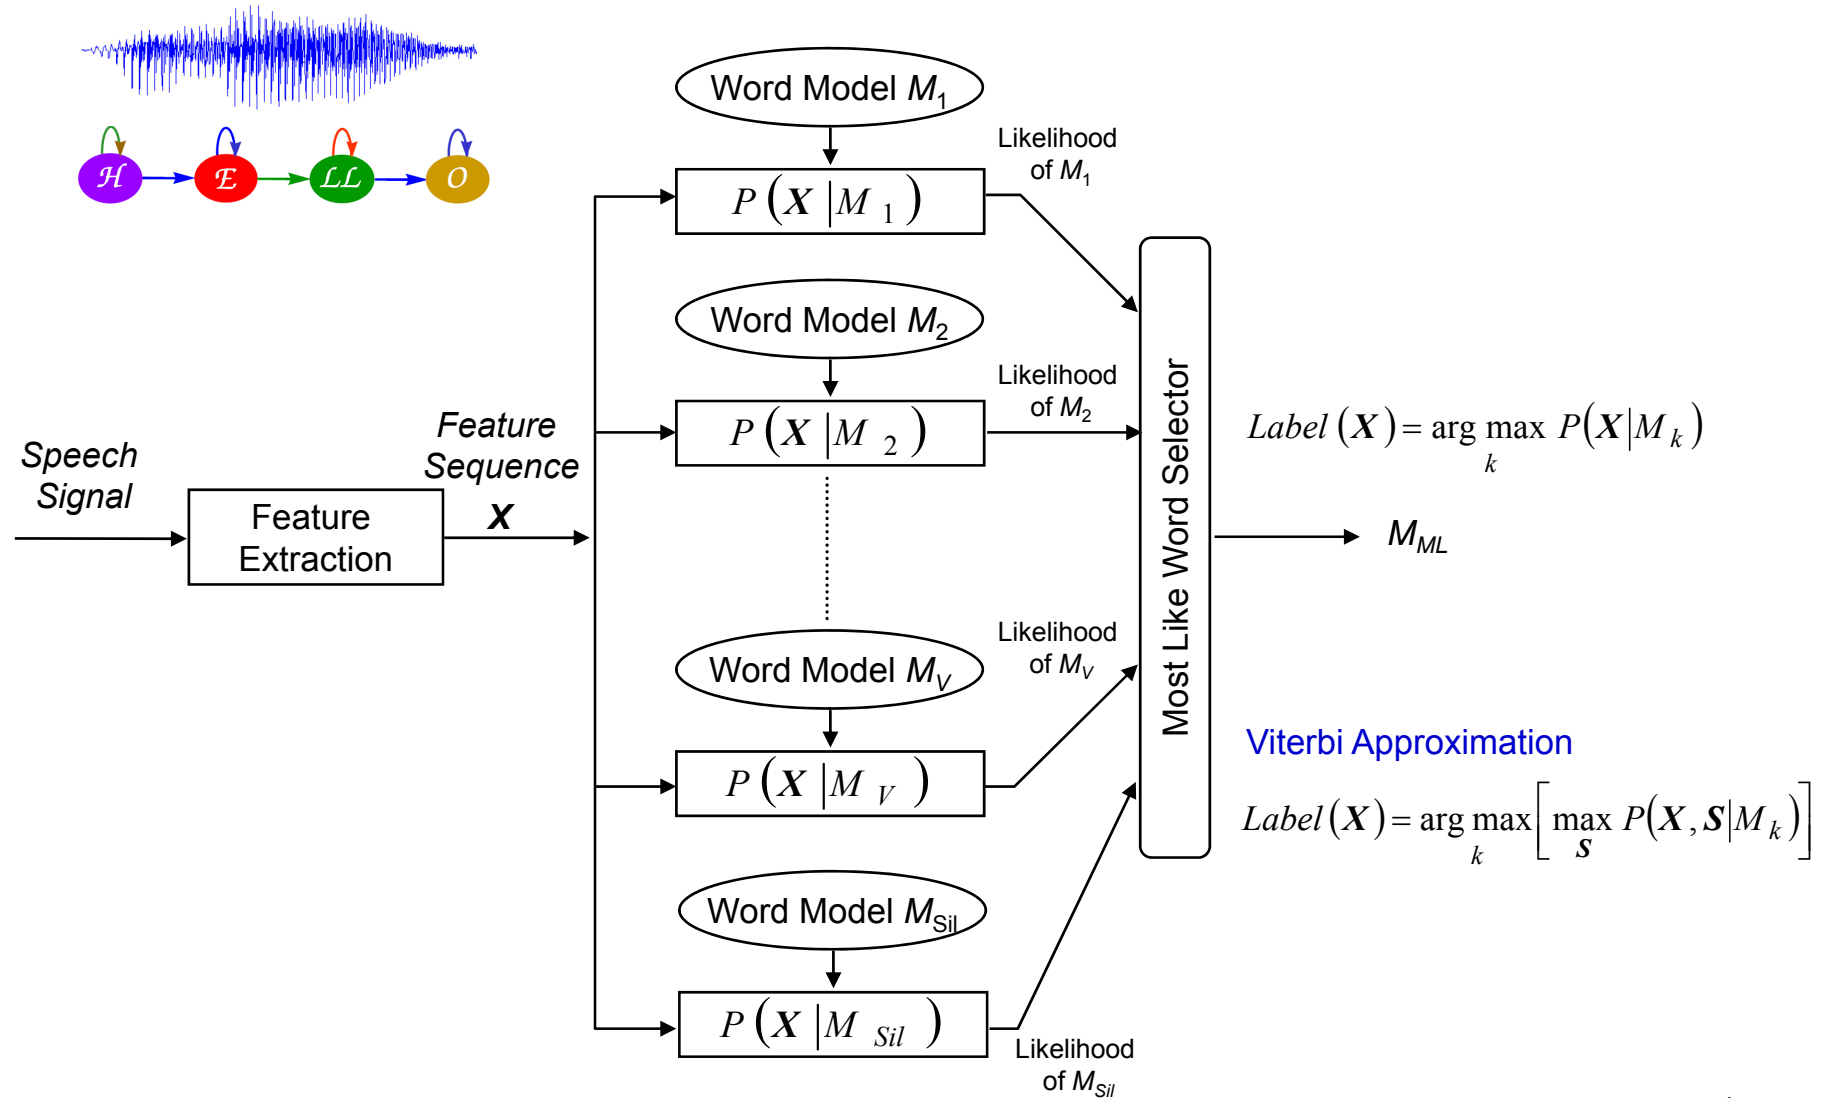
$\mathcal{H}$ $\mathcal{E}$ $\mathcal{LL}$ $\mathcal{O}$

Speech Signal

Feature Extraction

Feature Sequence
$\boldsymbol{X}$

Word Model $M_1$

$P(\boldsymbol{X}|M_1)$

Likelihood of $M_1$

Word Model $M_2$

$P(\boldsymbol{X}|M_2)$

Likelihood of $M_2$

Word Model $M_V$

$P(\boldsymbol{X}|M_V)$

Likelihood of $M_V$

Word Model $M_{Sil}$

$P(\boldsymbol{X}|M_{Sil})$

Likelihood of $M_{Sil}$

Most Like Word Selector

$Label(\boldsymbol{X}) = \arg\max_k P(\boldsymbol{X}|M_k)$

$M_{ML}$

Viterbi Approximation

$Label(\boldsymbol{X}) = \arg\max_k \left[\max_{\boldsymbol{S}} P(\boldsymbol{X},\boldsymbol{S}|M_k)\right]$